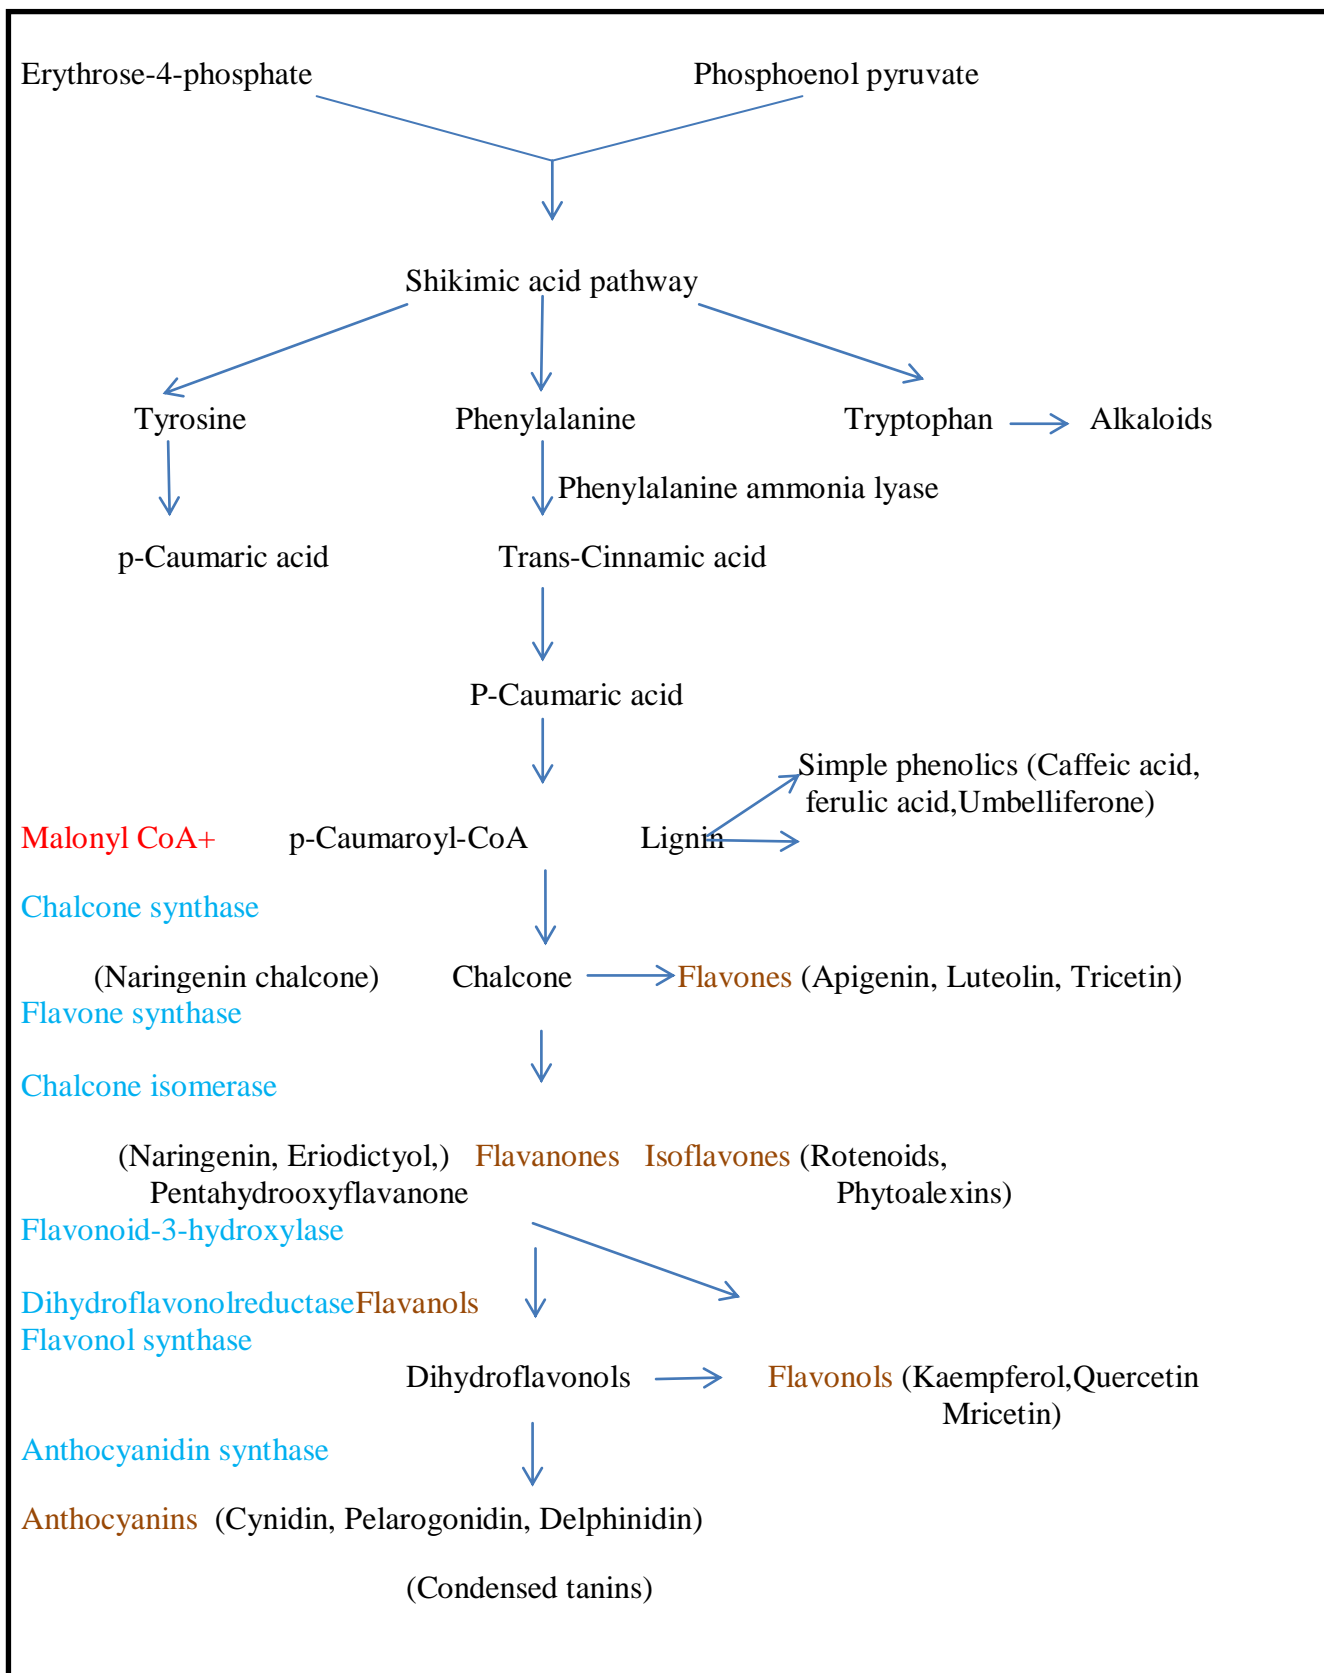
Erythrose-4-phosphate

Phosphoenol pyruvate

Shikimic acid pathway

Tyrosine

Phenylalanine

Tryptophan

Alkaloids

Phenylalanine ammonia lyase

p-Caumaric acid

Trans-Cinnamic acid

P-Caumaric acid

Simple phenolics (Caffeic acid, ferulic acid,Umbelliferone)

Malonyl CoA+

p-Caumaroyl-CoA

Lignin

Chalcone synthase

(Naringenin chalcone)

Chalcone

Flavones (Apigenin, Luteolin, Tricetin)

Flavone synthase

Chalcone isomerase

(Naringenin, Eriodictyol,) Pentahydrooxyflavanone

Flavanones

Isoflavones (Rotenoids, Phytoalexins)

Flavonoid-3-hydroxylase

DihydroflavonolreductaseFlavanols

Flavonol synthase

Dihydroflavonols

Flavonols (Kaempferol,Quercetin Mricetin)

Anthocyanidin synthase

Anthocyanins (Cynidin, Pelarogonidin, Delphinidin)

(Condensed tanins)